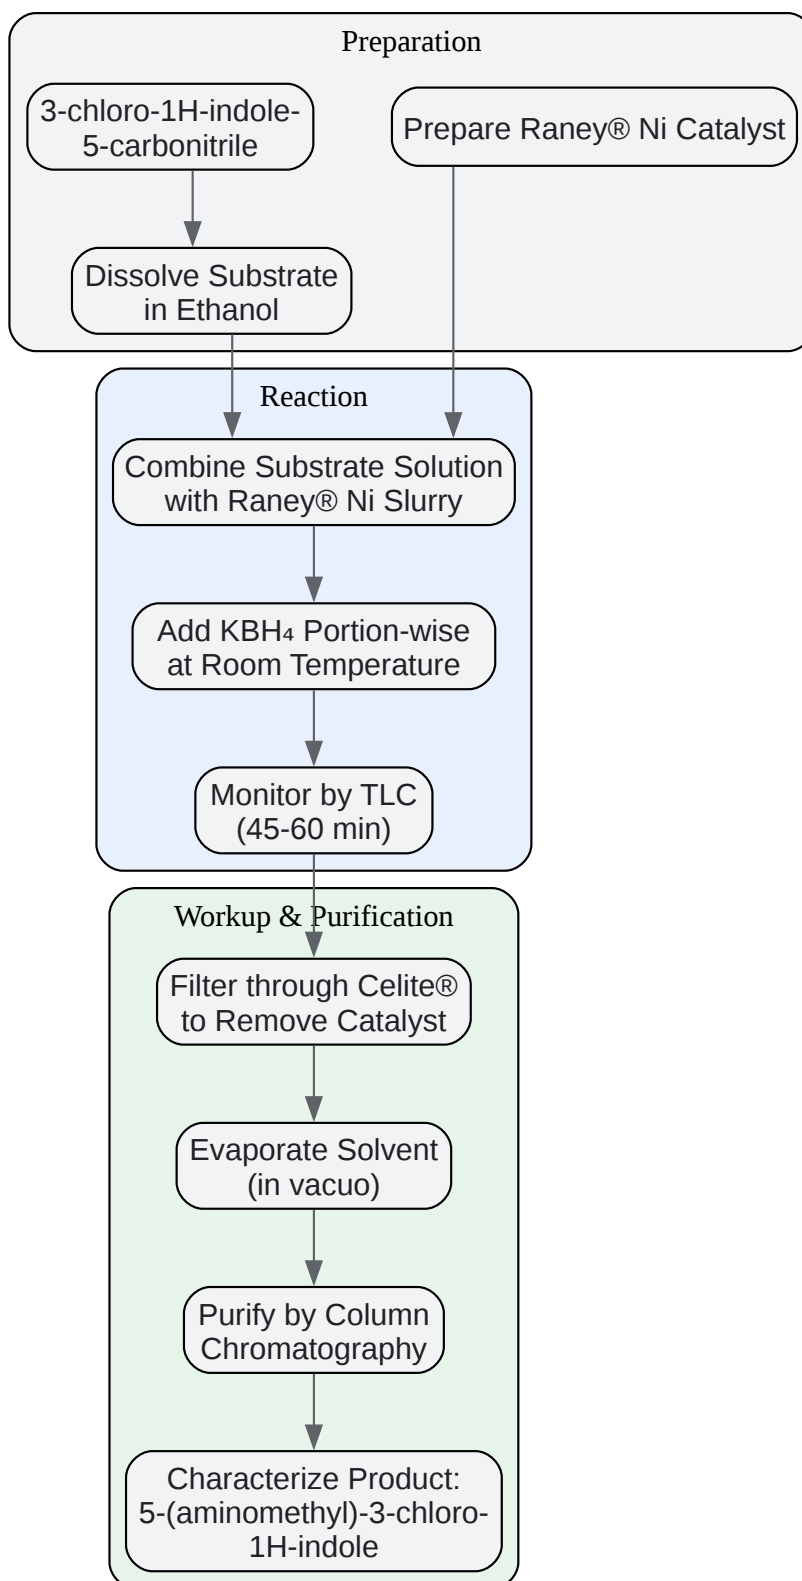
Preparation

3-chloro-1H-indole-5-carbonitrile

Prepare Raney® Ni Catalyst

Dissolve Substrate in Ethanol

Reaction

Combine Substrate Solution with Raney® Ni Slurry

Add $KBH_4$ Portion-wise at Room Temperature

Monitor by TLC (45-60 min)

Workup & Purification

Filter through Celite® to Remove Catalyst

Evaporate Solvent (in vacuo)

Purify by Column Chromatography

Characterize Product: 5-(aminomethyl)-3-chloro-1H-indole